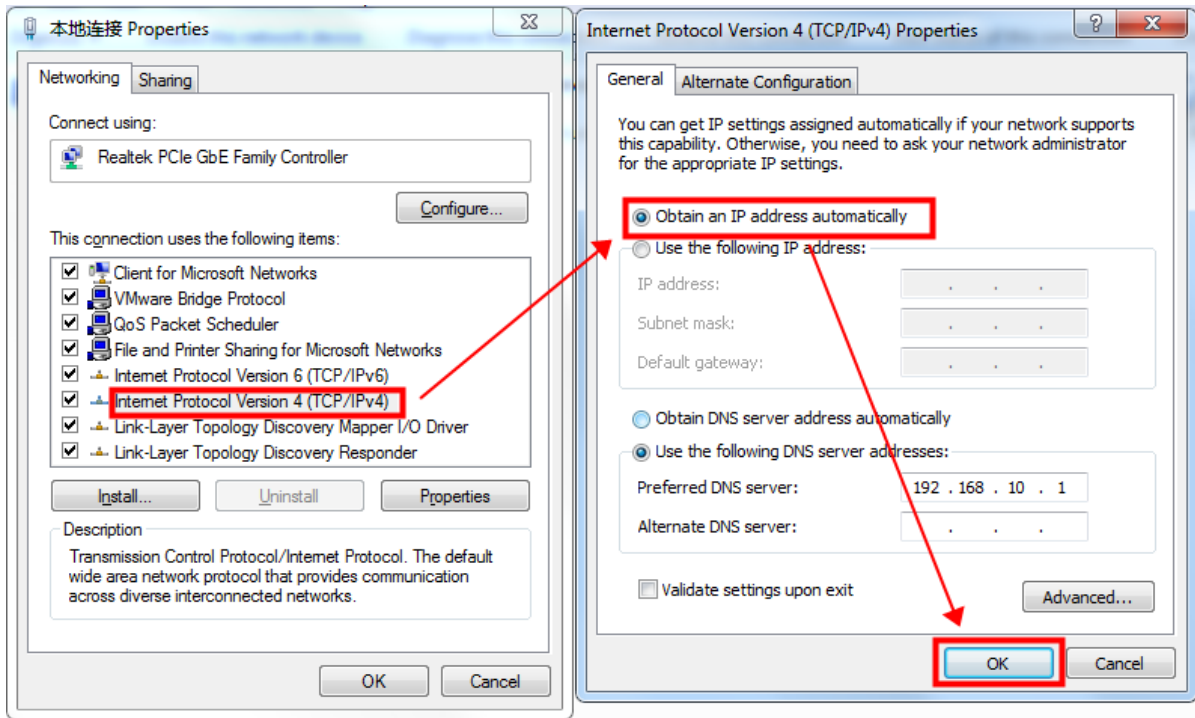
本地连接 Properties

Networking | Sharing

Connect using:

Realtek PCIe GbE Family Controller

Configure...

This connection uses the following items:

Client for Microsoft Networks
VMware Bridge Protocol
QoS Packet Scheduler
File and Printer Sharing for Microsoft Networks
Internet Protocol Version 6 (TCP/IPv6)
Internet Protocol Version 4 (TCP/IPv4)
Link-Layer Topology Discovery Mapper I/O Driver
Link-Layer Topology Discovery Responder

Install... | Uninstall | Properties

Description

Transmission Control Protocol/Internet Protocol. The default wide area network protocol that provides communication across diverse interconnected networks.

OK | Cancel

Internet Protocol Version 4 (TCP/IPv4) Properties

General | Alternate Configuration

You can get IP settings assigned automatically if your network supports this capability. Otherwise, you need to ask your network administrator for the appropriate IP settings.

Obtain an IP address automatically

Use the following IP address:

IP address: . . .

Subnet mask: . . .

Default gateway: . . .

Obtain DNS server address automatically

Use the following DNS server addresses:

Preferred DNS server: 192 . 168 . 10 . 1

Alternate DNS server: . . .

Validate settings upon exit

Advanced...

OK | Cancel